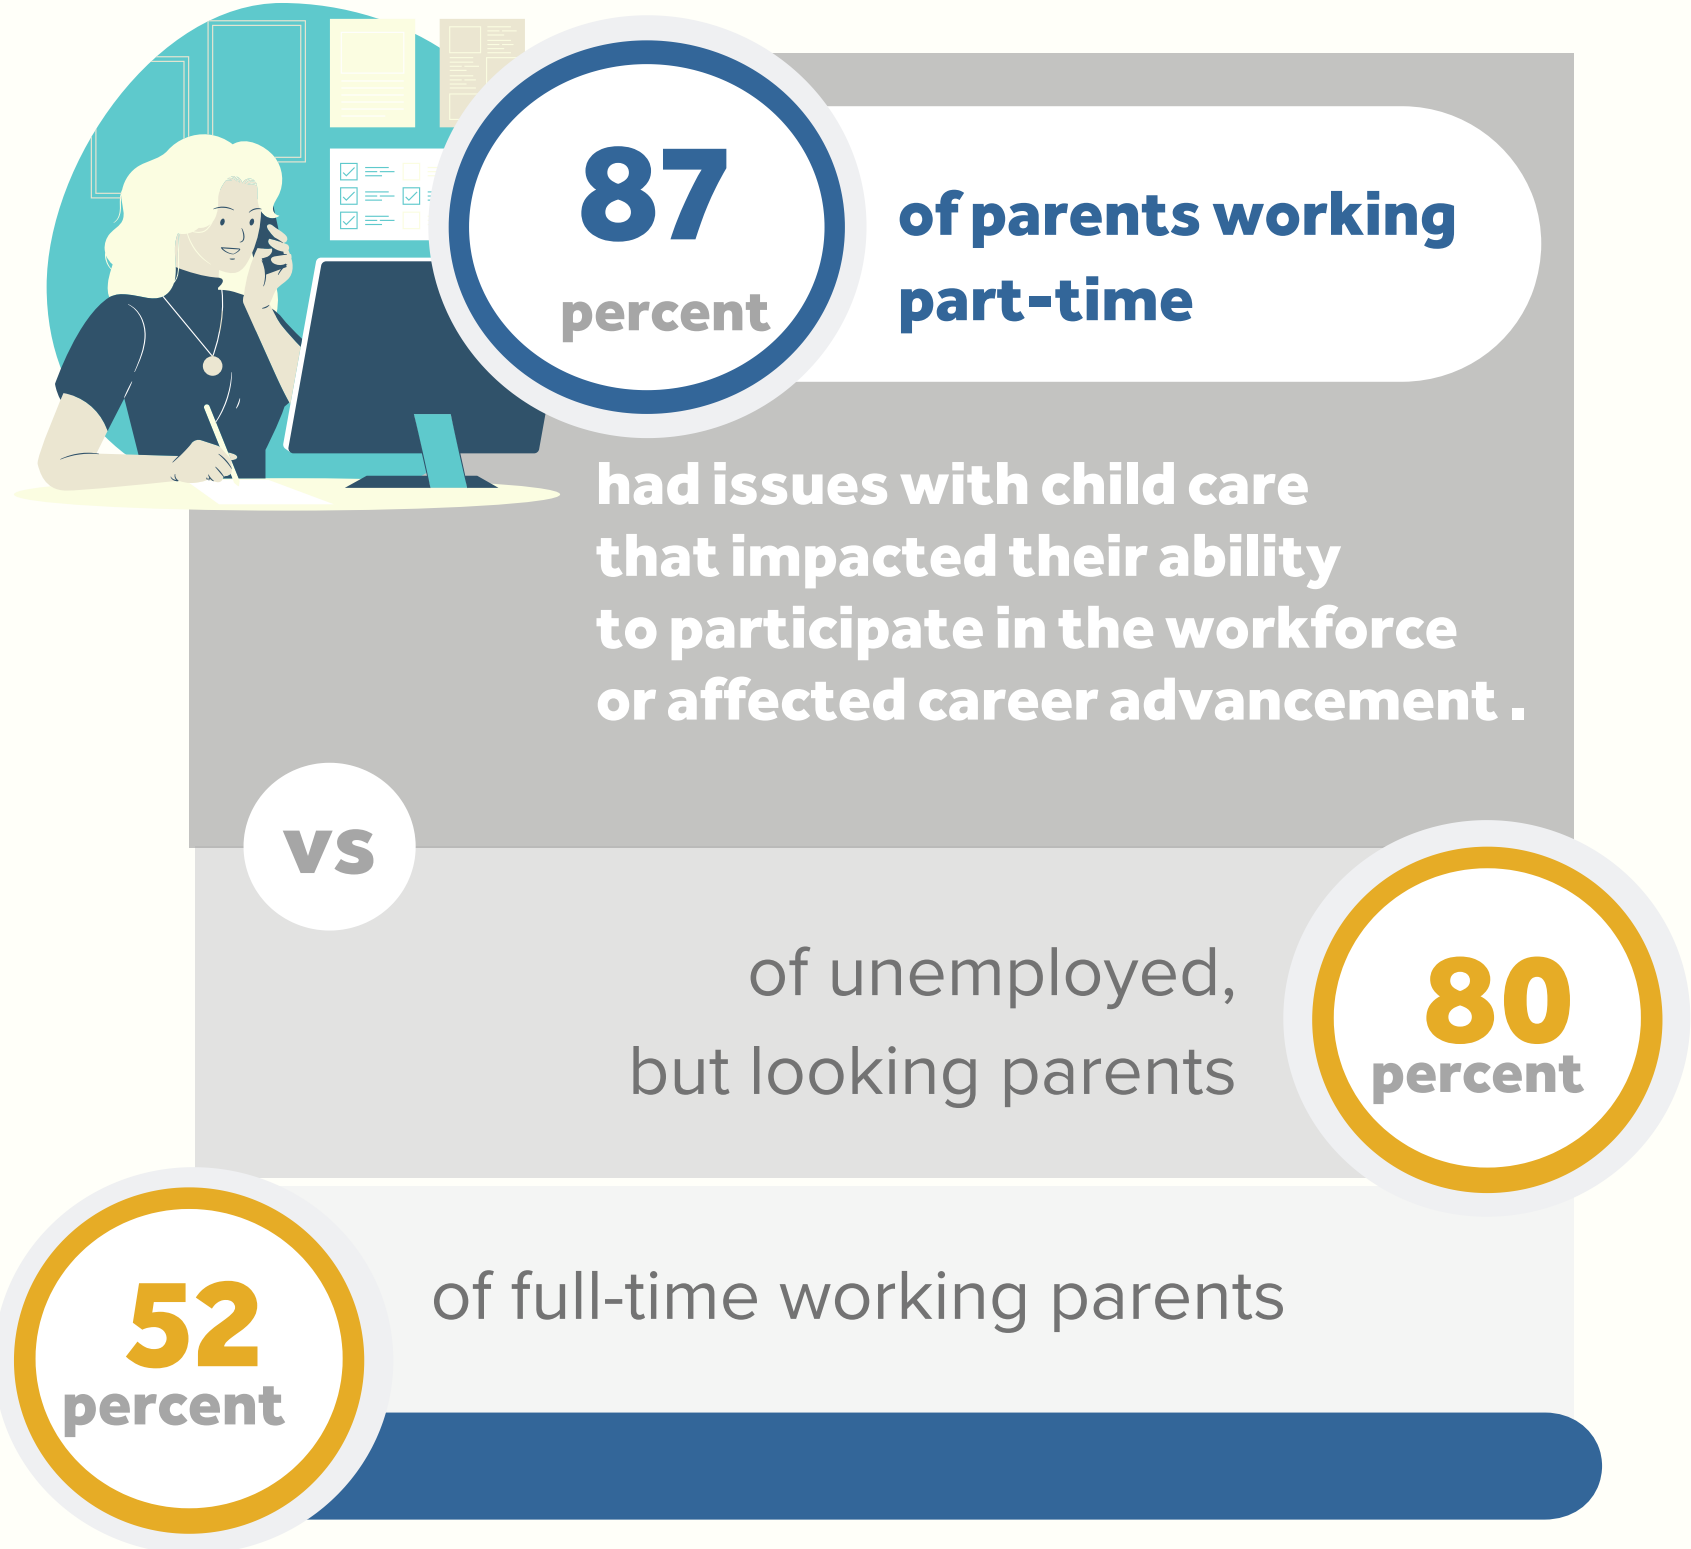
87
percent

of parents working part-time

had issues with child care that impacted their ability to participate in the workforce or affected career advancement .

vs

of unemployed, but looking parents

80
percent

52
percent

of full-time working parents